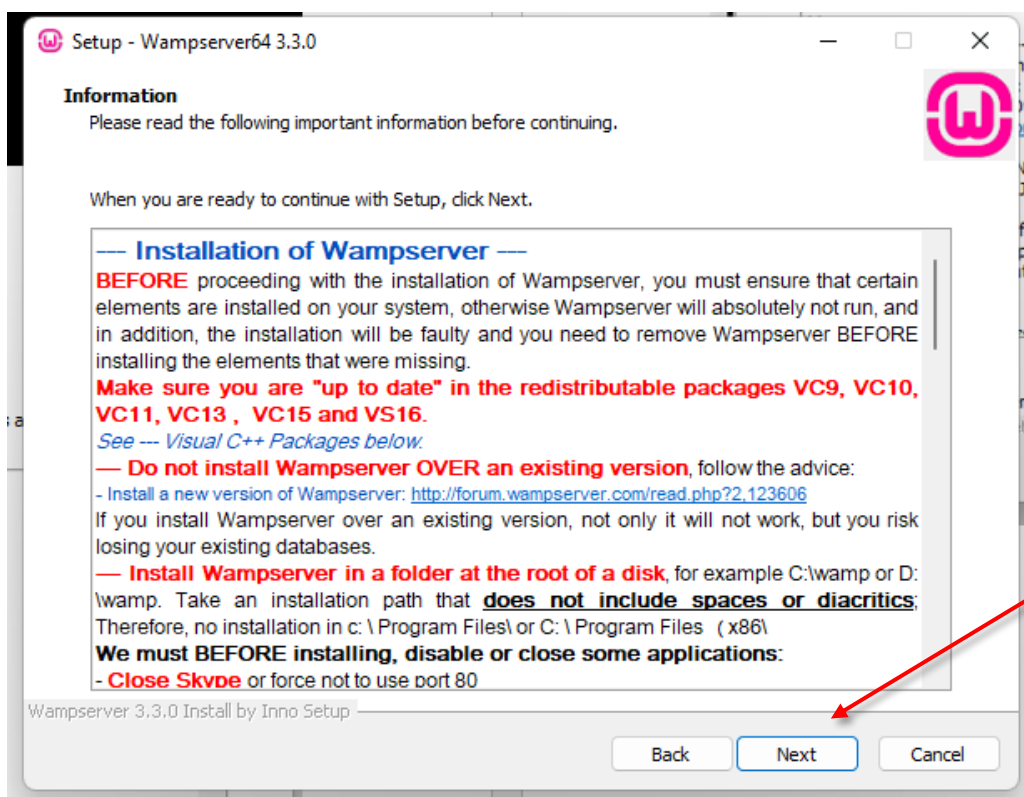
Setup - Wampserver64 3.3.0

Information
Please read the following important information before continuing.

When you are ready to continue with Setup, click Next.

--- Installation of Wampserver ---
BEFORE proceeding with the installation of Wampserver, you must ensure that certain elements are installed on your system, otherwise Wampserver will absolutely not run, and in addition, the installation will be faulty and you need to remove Wampserver BEFORE installing the elements that were missing.
Make sure you are "up to date" in the redistributable packages VC9, VC10, VC11, VC13 , VC15 and VS16.
See --- Visual C++ Packages below.
— Do not install Wampserver OVER an existing version, follow the advice:
- Install a new version of Wampserver: http://forum.wampserver.com/read.php?2,123606
If you install Wampserver over an existing version, not only it will not work, but you risk losing your existing databases.
— Install Wampserver in a folder at the root of a disk, for example C:\wamp or D:\wamp. Take an installation path that does not include spaces or diacritics; Therefore, no installation in c: \ Program Files\ or C: \ Program Files (x86\
We must BEFORE installing, disable or close some applications:
- Close Skype or force not to use port 80

Wampserver 3.3.0 Install by Inno Setup

Back
Next
Cancel